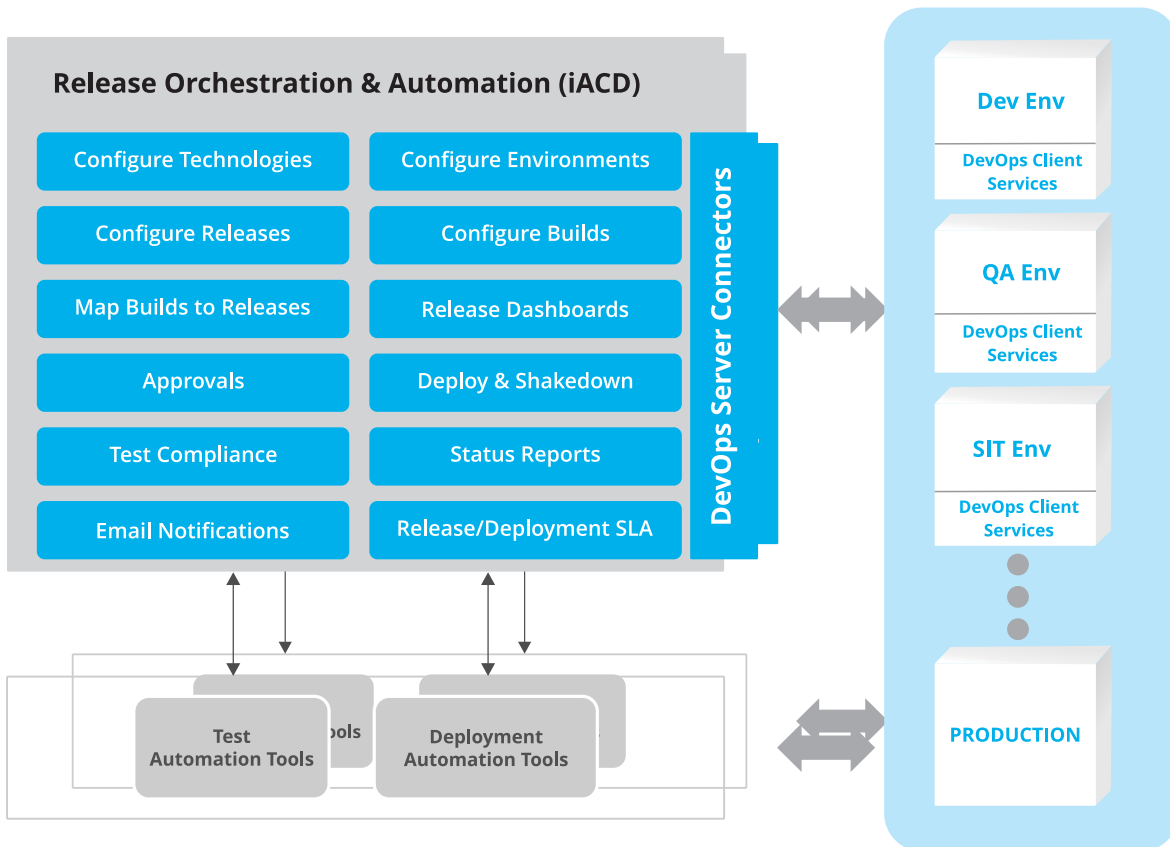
Release Orchestration & Automation (iACD)

Configure Technologies

Configure Environments

Configure Releases

Configure Builds

Map Builds to Releases

Release Dashboards

Approvals

Deploy & Shakedown

Test Compliance

Status Reports

Email Notifications

Release/Deployment SLA

DevOps Server Connectors

Dev Env

DevOps Client Services

QA Env

DevOps Client Services

SIT Env

DevOps Client Services

PRODUCTION

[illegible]ools

Test Automation Tools

Deployment Automation Tools